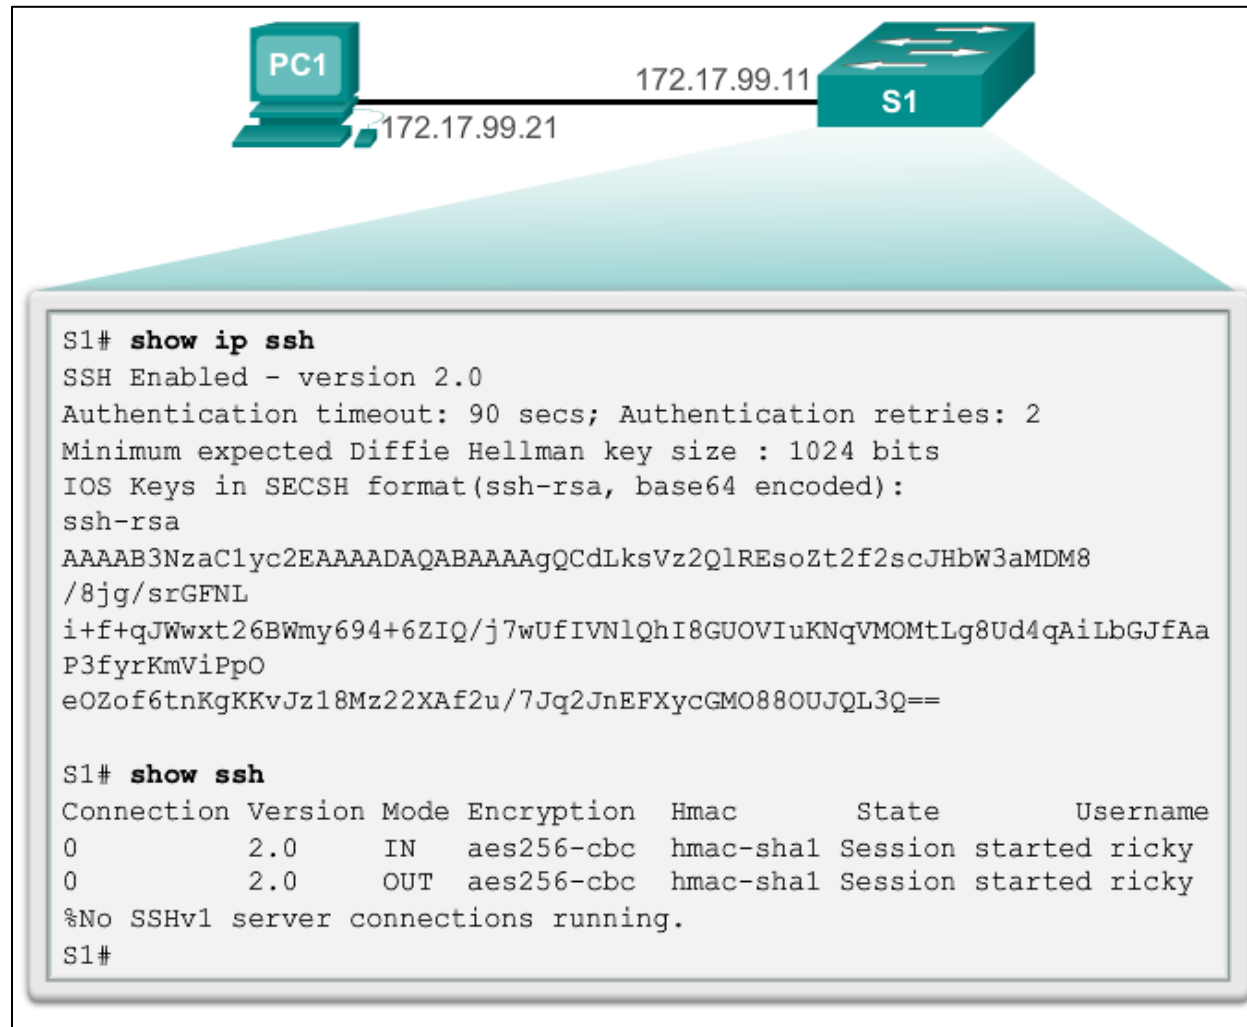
PC1
172.17.99.11
S1
172.17.99.21

S1# **show ip ssh**
SSH Enabled - version 2.0
Authentication timeout: 90 secs; Authentication retries: 2
Minimum expected Diffie Hellman key size : 1024 bits
IOS Keys in SECSH format(ssh-rsa, base64 encoded):
ssh-rsa
AAAAB3NzaC1yc2EAAAADAQABAAAAgQCdLksVz2QlREsoZt2f2scJHbW3aMDM8
/8jg/srGFNL
i+f+qJWwxt26BWmy694+6ZIQ/j7wUfIVNlQhI8GUOVIuKNqVMOMtLg8Ud4qAiLbGJfAa
P3fyrKmViPpO
eOZof6tnKgKKvJz18Mz22XAf2u/7Jq2JnEFXycGMO88OUJQL3Q==

S1# **show ssh**
Connection Version Mode Encryption Hmac State Username
0 2.0 IN aes256-cbc hmac-sha1 Session started ricky
0 2.0 OUT aes256-cbc hmac-sha1 Session started ricky
%No SSHv1 server connections running.
S1#